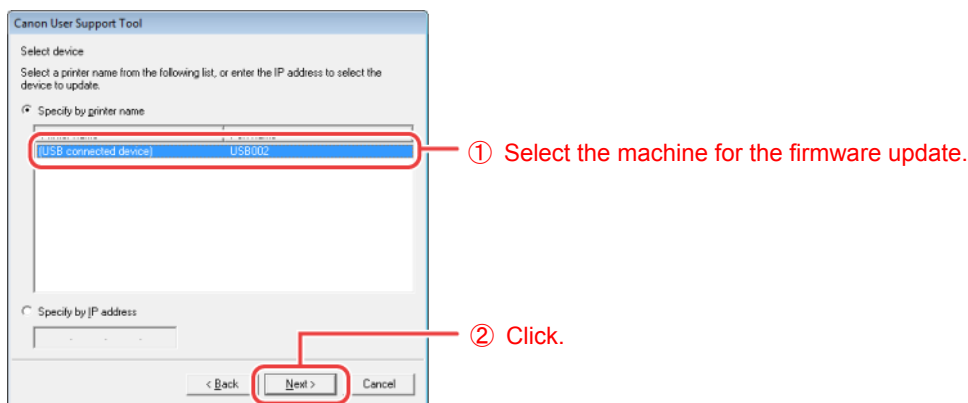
Canon User Support Tool

Select device

Select a printer name from the following list, or enter the IP address to select the device to update.

Specify by printer name

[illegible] | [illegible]

(USB connected device) | USB002

① Select the machine for the firmware update.

Specify by IP address

. . .

② Click.

< Back
Next >
Cancel